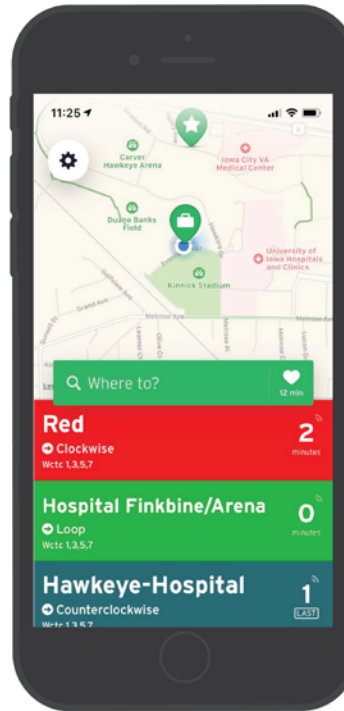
11:25

Carver Hawkeye Arena

Iowa City VA Medical Center

Duane Banks Field

University of Iowa Hospitals and Clinics

Kinnick Stadium

Grand Ave

Melrose Ave

Where to?

12 min

Red

Clockwise

Wctc 1,3,5,7

2

minutes

Hospital Finkbine/Arena

Loop

Wctc 1,3,5,7

0

minutes

Hawkeye-Hospital

Counterclockwise

Wctc 1,3,5,7

1

LAST